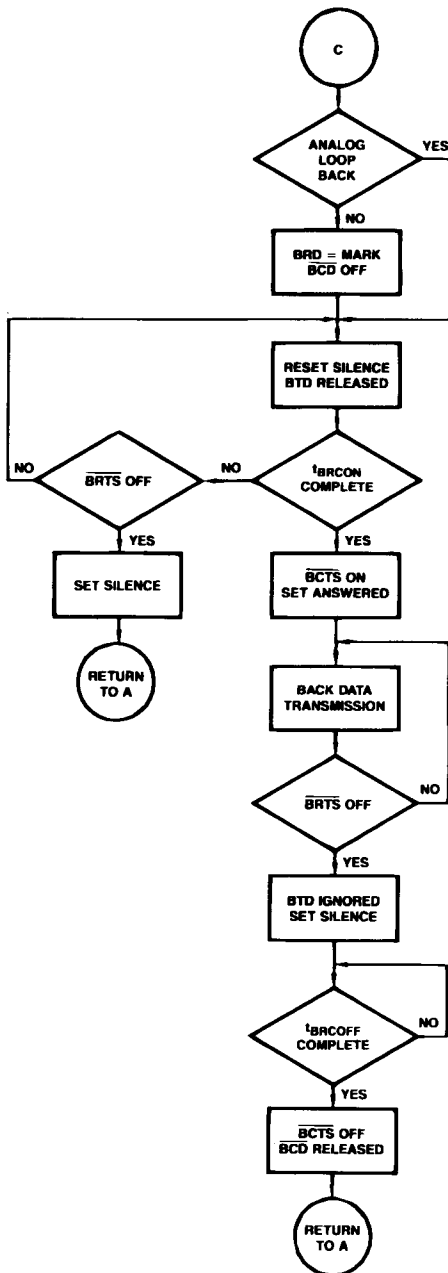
C

ANALOG LOOP BACK

YES

NO

BRD = MARK
$\overline{BCD}$ OFF

RESET SILENCE
BTD RELEASED

NO

$\overline{BRTS}$ OFF

NO

$t_{BRCON}$ COMPLETE

YES

YES

SET SILENCE

RETURN TO A

$\overline{BCTS}$ ON
SET ANSWERED

BACK DATA TRANSMISSION

$\overline{BRTS}$ OFF

NO

YES

BTD IGNORED
SET SILENCE

$t_{BRCOFF}$ COMPLETE

NO

YES

$\overline{BCTS}$ OFF
$\overline{BCD}$ RELEASED

RETURN TO A